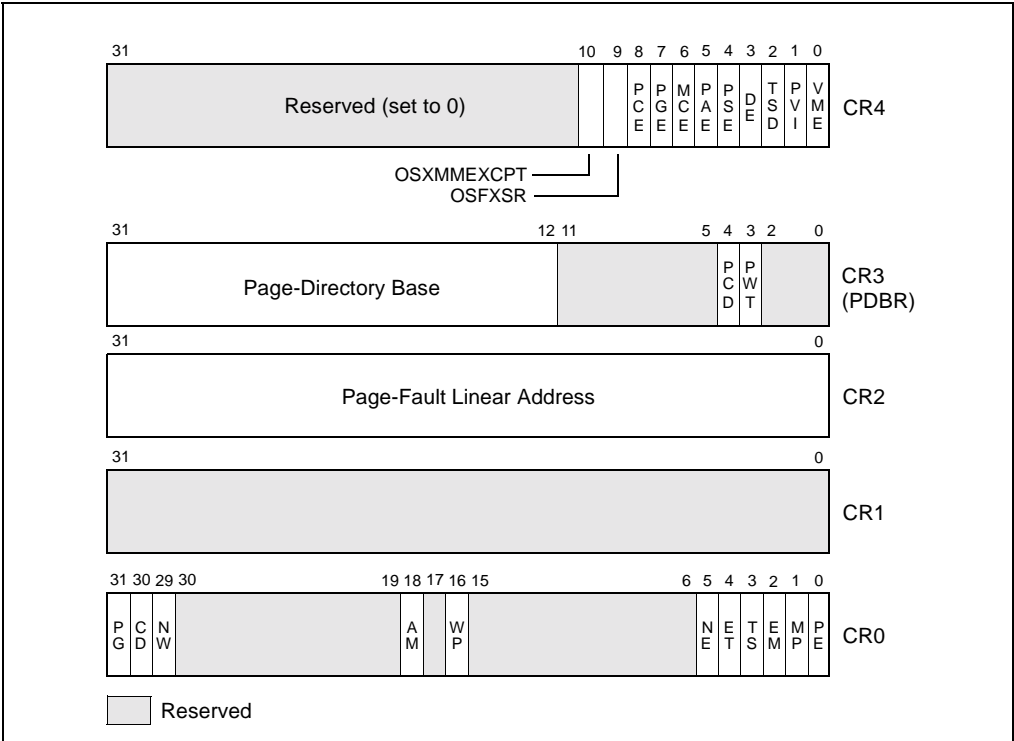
31 10 9 8 7 6 5 4 3 2 1 0

Reserved (set to 0)

PCE PGE MCE PAE PSE DE TSD PVI VME

CR4

OSXMMEXCPT
OSFXSR

31 12 11 5 4 3 2 0

Page-Directory Base

PCD PWT

CR3 (PDBR)

31 0

Page-Fault Linear Address

CR2

31 0

CR1

31 30 29 30 19 18 17 16 15 6 5 4 3 2 1 0

PG CD NW AM WP NE ET TS EM MP PE

CR0

Reserved